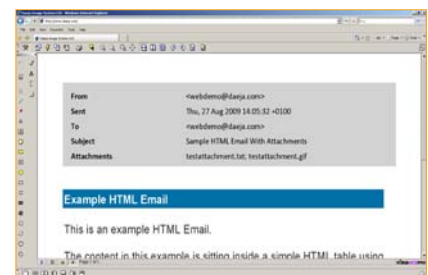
| From | <webdemo@daeja.com> |
|---|---|
| Sent | Thu, 27 Aug 2009 14:05:32 +0100 |
| To | <webdemo@daeja.com> |
| Subject | Sample HTML Email With Attachments |
| Attachments | testattachment.txt; testattachment.gif |

Example HTML Email

This is an example HTML Email.

The content in this example is sitting inside a simple HTML table using